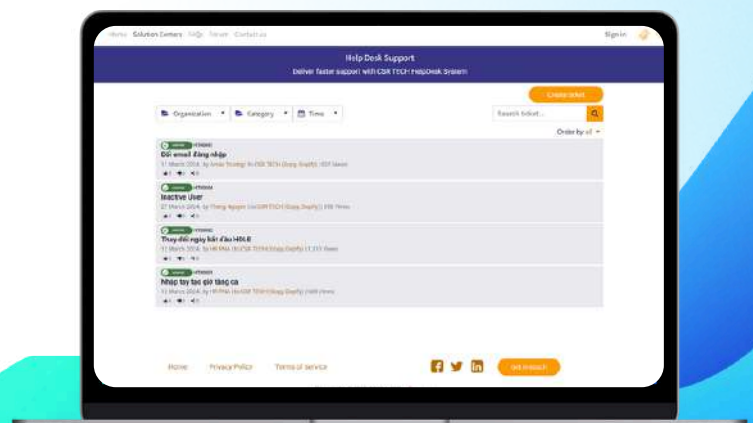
Home Solution Centers FAQs Forum Contact us

Sign in

Help Desk Support

Deliver faster support with CSR TECH HelpDesk System

Create ticket

Organization Category Time

Search ticket...

Order by all

#70000
Đổi email đăng nhập
11 March 2024, by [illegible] in CSR TECH (Công Duyệt) 107 Views

#70000
Inactive User
27 March 2024, by Thong Nguyen in CSR TECH (Công Duyệt) 196 Views

#70000
Thay đổi ngày bắt đầu HĐLĐ
11 March 2024, by HR PHA in CSR TECH (Công Duyệt) 1,111 Views

#70000
Nhập tay tạo giờ tăng ca
11 March 2024, by HR PHA in CSR TECH (Công Duyệt) 1969 Views

Home Privacy Policy Terms of service

Get in touch